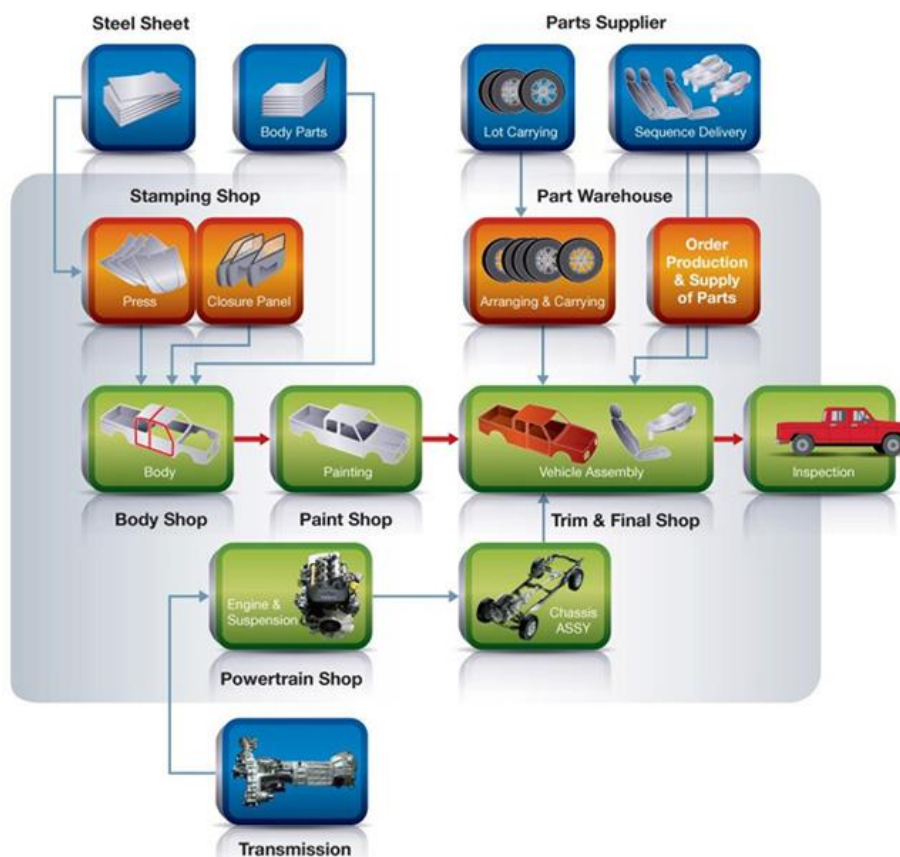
Steel Sheet

Body Parts

Parts Supplier

Lot Carrying

Sequence Delivery

Stamping Shop

Press

Closure Panel

Part Warehouse

Arranging & Carrying

Order Production & Supply of Parts

Body

Body Shop

Painting

Paint Shop

Vehicle Assembly

Trim & Final Shop

Inspection

Engine & Suspension

Chassis ASSY

Powertrain Shop

Transmission